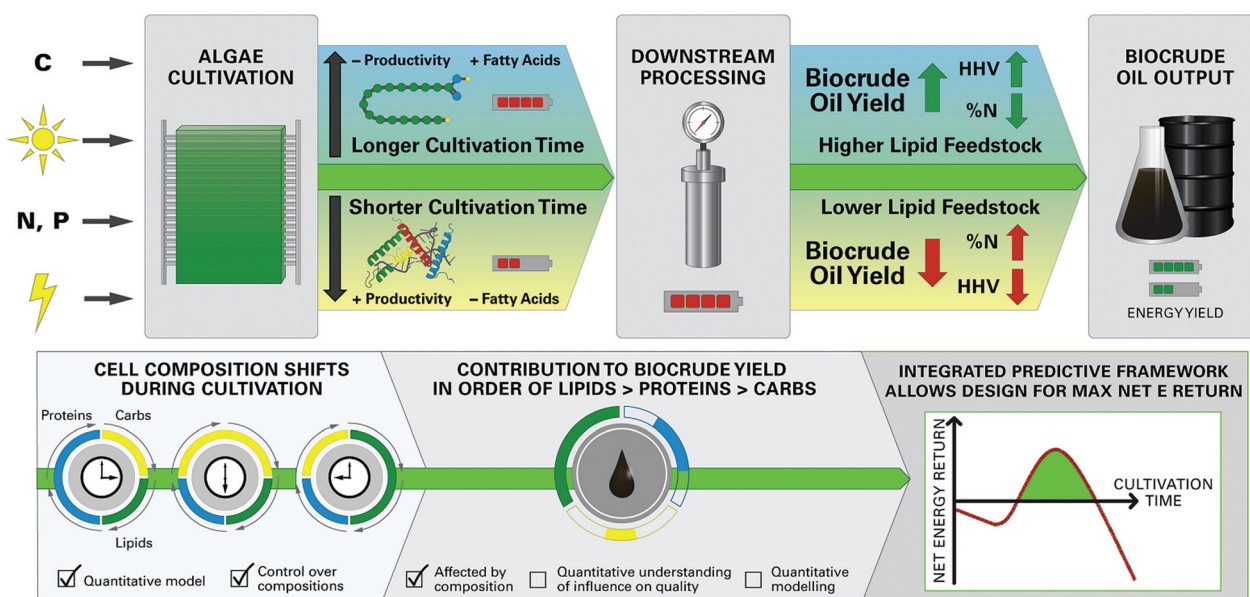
C

N, P

ALGAE CULTIVATION

– Productivity + Fatty Acids

Longer Cultivation Time

Shorter Cultivation Time

+ Productivity – Fatty Acids

DOWNSTREAM PROCESSING

Biocrude Oil Yield

HHV

%N

Higher Lipid Feedstock

Lower Lipid Feedstock

Biocrude Oil Yield

%N

HHV

BIOCRUDE OIL OUTPUT

ENERGY YIELD

CELL COMPOSITION SHIFTS DURING CULTIVATION

Proteins Carbs

Lipids

☑ Quantitative model ☑ Control over compositions

CONTRIBUTION TO BIOCRUDE YIELD IN ORDER OF LIPIDS > PROTEINS > CARBS

☑ Affected by composition ☐ Quantitative understanding of influence on quality ☐ Quantitative modelling

INTEGRATED PREDICTIVE FRAMEWORK ALLOWS DESIGN FOR MAX NET E RETURN

NET ENERGY RETURN

CULTIVATION TIME